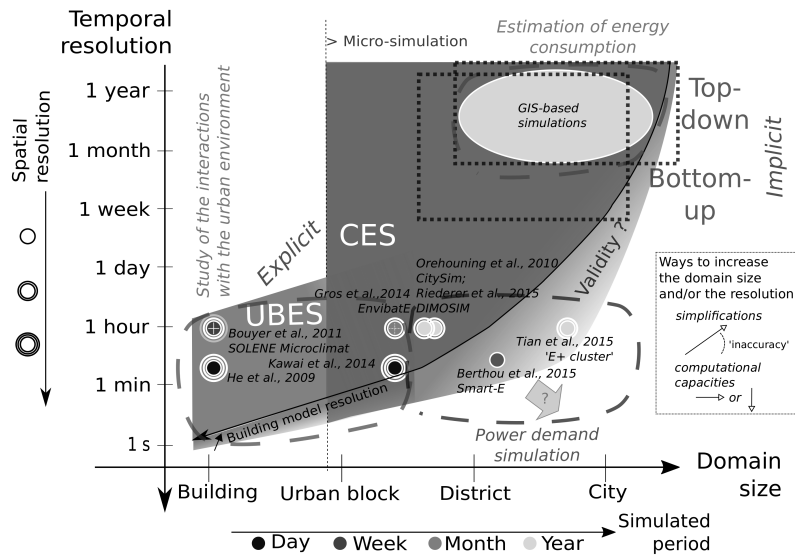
Temporal resolution

Spatial resolution

1 year

1 month

1 week

1 day

1 hour

1 min

1 s

> Micro-simulation

Estimation of energy consumption

GIS-based simulations

Top-down

Bottom-up

Implicit

Study of the interactions with the urban environment

Explicit

CES

UBES

Validity ?

Orehouning et al., 2010
CitySim;
Riederer et al., 2015
DIMOSIM

Gros et al. 2014
EnvibatE

Bouyer et al., 2011
SOLENE Microclimat

Kawai et al., 2014

He et al., 2009

Tian et al., 2015
'E+ cluster'

Berthou et al., 2015
Smart-E

?

Building model resolution

Power demand simulation

Ways to increase the domain size and/or the resolution

simplifications

'inaccuracy'

computational capacities

or

Domain size

Building

Urban block

District

City

Simulated period

Day

Week

Month

Year